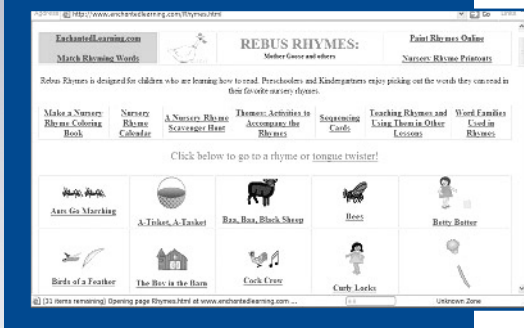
Address http://www.enchantedlearning.com/Rhymes.html Go

EnchantedLearning.com

Match Rhyming Words

REBUS RHYMES:
Mother Goose and others

Paint Rhymes Online

Nursery Rhyme Printouts

Rebus Rhymes is designed for children who are learning how to read. Preschoolers and Kindergartners enjoy picking out the words they can read in their favorite nursery rhymes.

| Make a Nursery Rhyme Coloring Book | Nursery Rhyme Calendar | A Nursery Rhyme Scavenger Hunt | Themes: Activities to Accompany the Rhymes | Sequencing Cards | Teaching Rhymes and Using Them in Other Lessons | Word Families Used in Rhymes |
|---|---|---|---|---|---|---|

Click below to go to a rhyme or tongue twister!

| Ants Go Marching | A-Tisket, A-Tasket | Baa, Baa, Black Sheep | Bees | Betty Butter |
|---|---|---|---|---|
| Birds of a Feather | The Boy in the Barn | Cock Crow | Curly Locks | |

(31 items remaining) Opening page Rhymes.html at www.enchantedlearning.com ... Unknown Zone